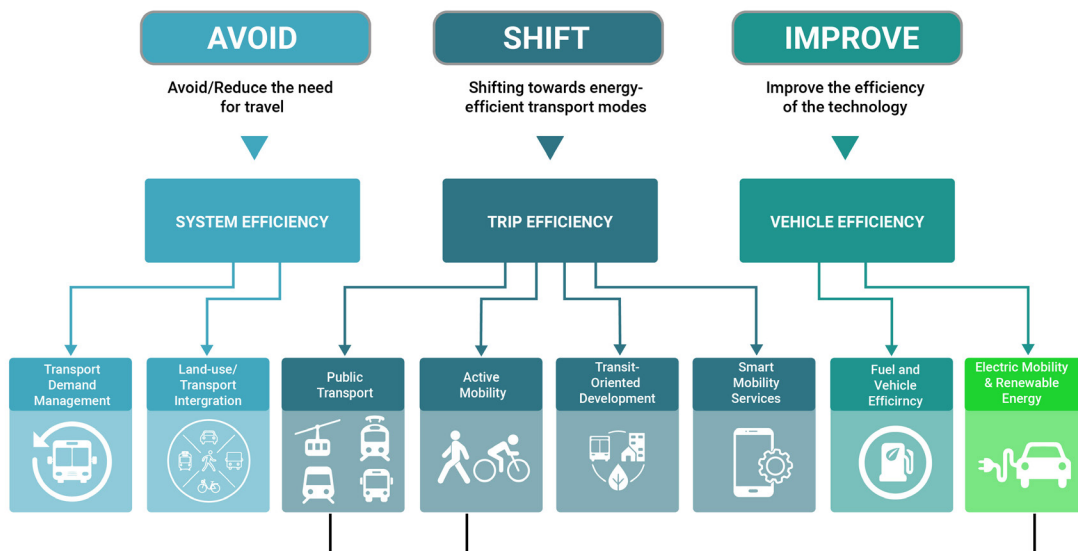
AVOID

Avoid/Reduce the need for travel

SHIFT

Shifting towards energy-efficient transport modes

IMPROVE

Improve the efficiency of the technology

SYSTEM EFFICIENCY

TRIP EFFICIENCY

VEHICLE EFFICIENCY

Transport Demand Management

Land-use/ Transport Intergration

Public Transport

Active Mobility

Transit-Oriented Development

Smart Mobility Services

Fuel and Vehicle Efficirncy

Electric Mobility & Renewable Energy